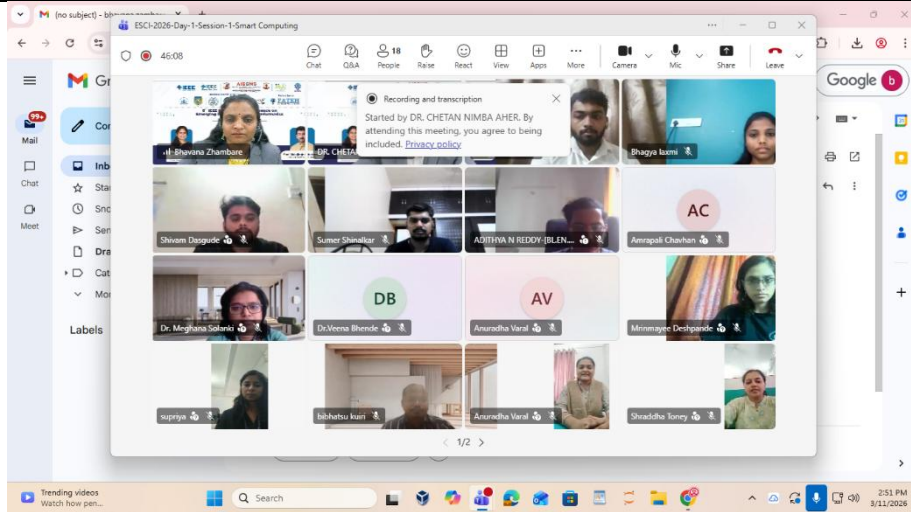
(no subject) - bhagya
ESCI-2026-Day-1-Session-1-Smart Computing
46:08
Chat Q&A 18 People Raise React View Apps More Camera Mic Share Leave
Recording and transcription
Started by DR. CHETAN NIMBA AHER. By attending this meeting, you agree to being included. Privacy policy
Bhavana Zhambare
DR. CHETA
Bhagya laxmi
Shivam Dasgude
Sumer Shinalkar
ADITHYA N REDDY-[BLEN...
AC
Amrapali Chavhan
Dr. Meghana Solanki
DB
Dr.Veena Bhende
AV
Anuradha Varal
Mrinmayee Deshpande
supriya
bibhatsu kuiri
Anuradha Varal
Shraddha Toney
1/2
Mail
Chat
Meet
Gr
Con
Inb
Sta
Sno
Sen
Dra
Cat
Mo
Labels
99+
Google
b
Trending videos
Watch how pen...
Search
2:51 PM
3/11/2026